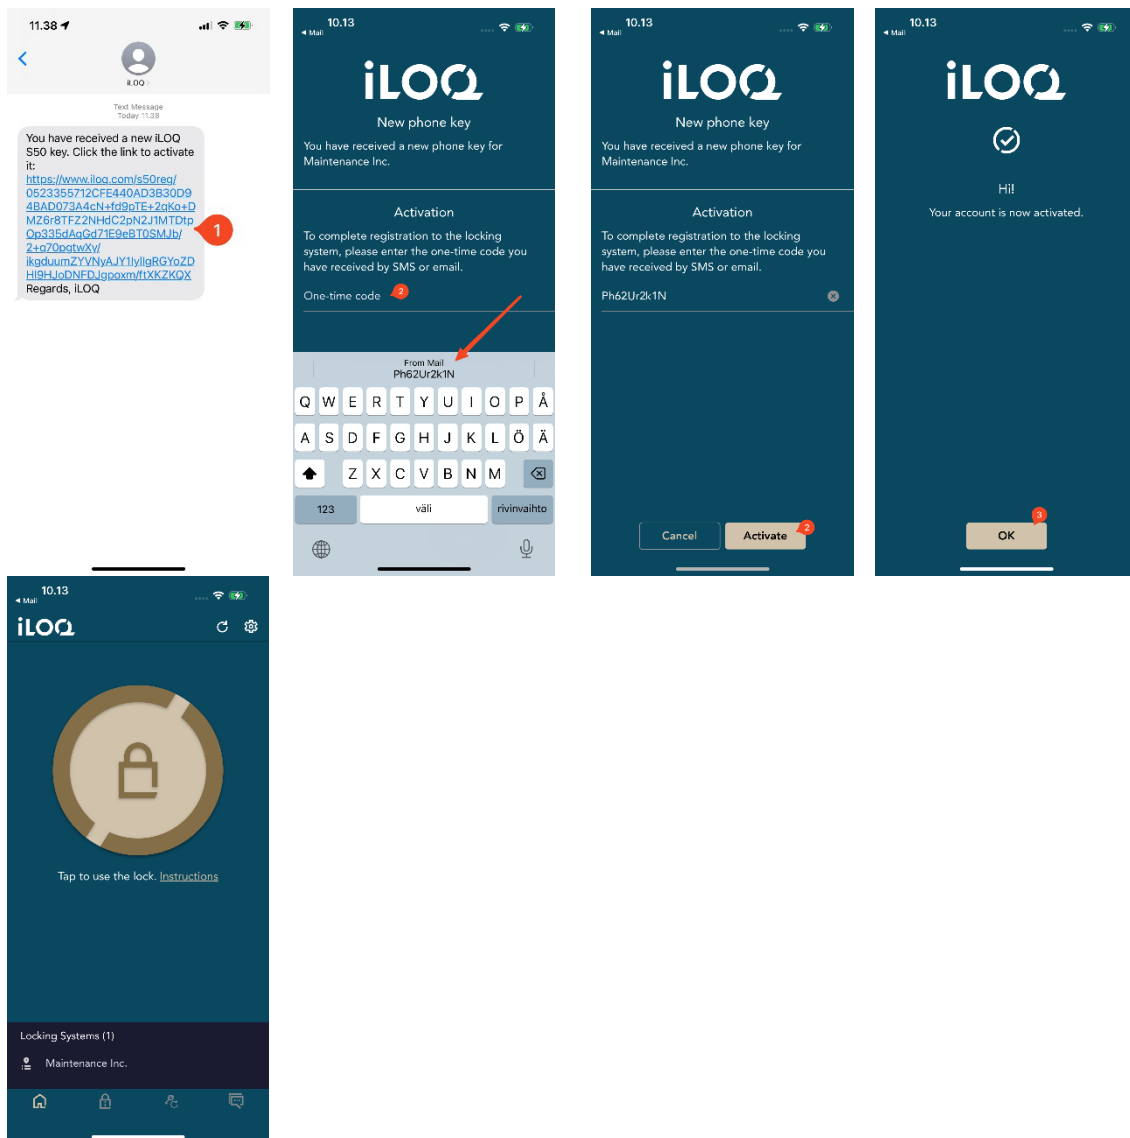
11.38

iLOQ

Text Message
Today 11.38

You have received a new iLOQ S50 key. Click the link to activate it:
https://www.iloq.com/s50reg/0523355712CFE440AD3B30D94BAD073A4cN+fd9pTE+2qKo+DMZ6r8TFZ2NHdC2pN2J1MTDtpOp335dAqGd71E9eBT0SMJb/2+q70pqtwXy/ikgduumZYVNyAJY1lyllgRGYoZDHl9HJoDNFDJgpoxm/ftXKZKQX
Regards, iLOQ

1

10.13
Mail

iLOQ

New phone key

You have received a new phone key for Maintenance Inc.

Activation

To complete registration to the locking system, please enter the one-time code you have received by SMS or email.

One-time code

2

From Mail
Ph62Ur2k1N

Q W E R T Y U I O P Å
A S D F G H J K L Ö Ä
Z X C V B N M
123 väli rivinvaihto

10.13
Mail

iLOQ

New phone key

You have received a new phone key for Maintenance Inc.

Activation

To complete registration to the locking system, please enter the one-time code you have received by SMS or email.

Ph62Ur2k1N

Cancel
Activate
2

10.13
Mail

iLOQ

Hi!
Your account is now activated.

3
OK

10.13
Mail

iLOQ

Tap to use the lock. Instructions

Locking Systems (1)
Maintenance Inc.